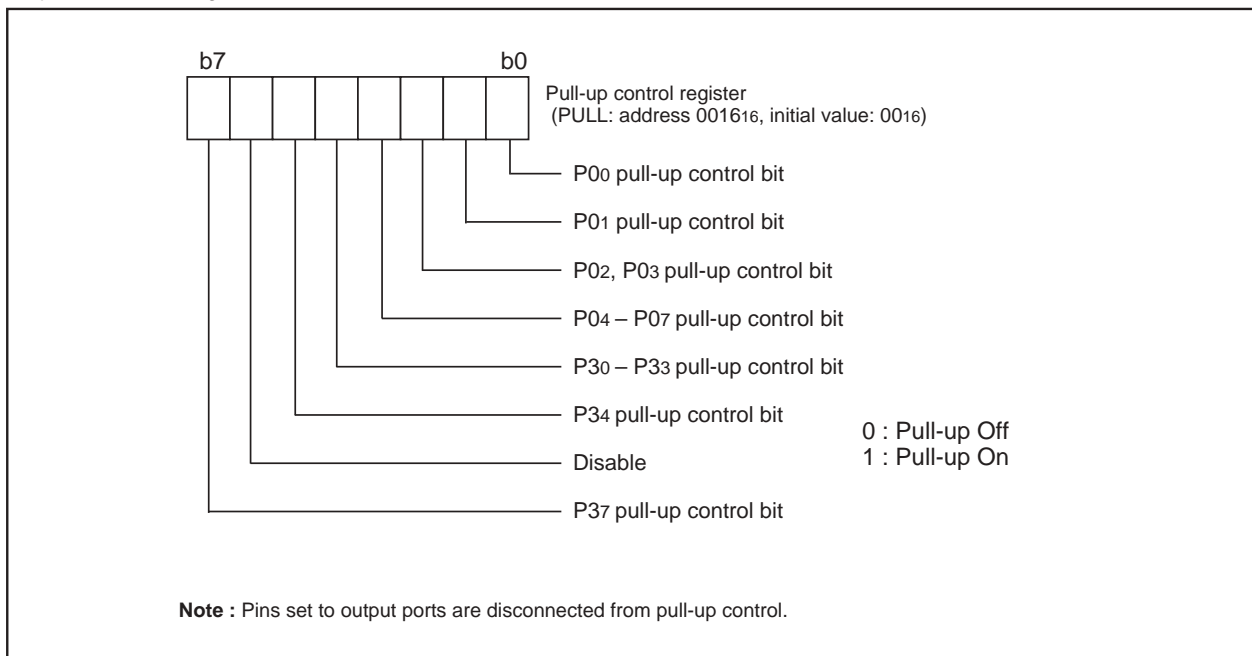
b7

b0

Pull-up control register
(PULL: address $0016_{16}$, initial value: $00_{16}$)

$P0_0$ pull-up control bit

$P0_1$ pull-up control bit

$P0_2$, $P0_3$ pull-up control bit

$P0_4$ – $P0_7$ pull-up control bit

$P3_0$ – $P3_3$ pull-up control bit

$P3_4$ pull-up control bit

Disable

$P3_7$ pull-up control bit

0 : Pull-up Off
1 : Pull-up On

**Note :** Pins set to output ports are disconnected from pull-up control.